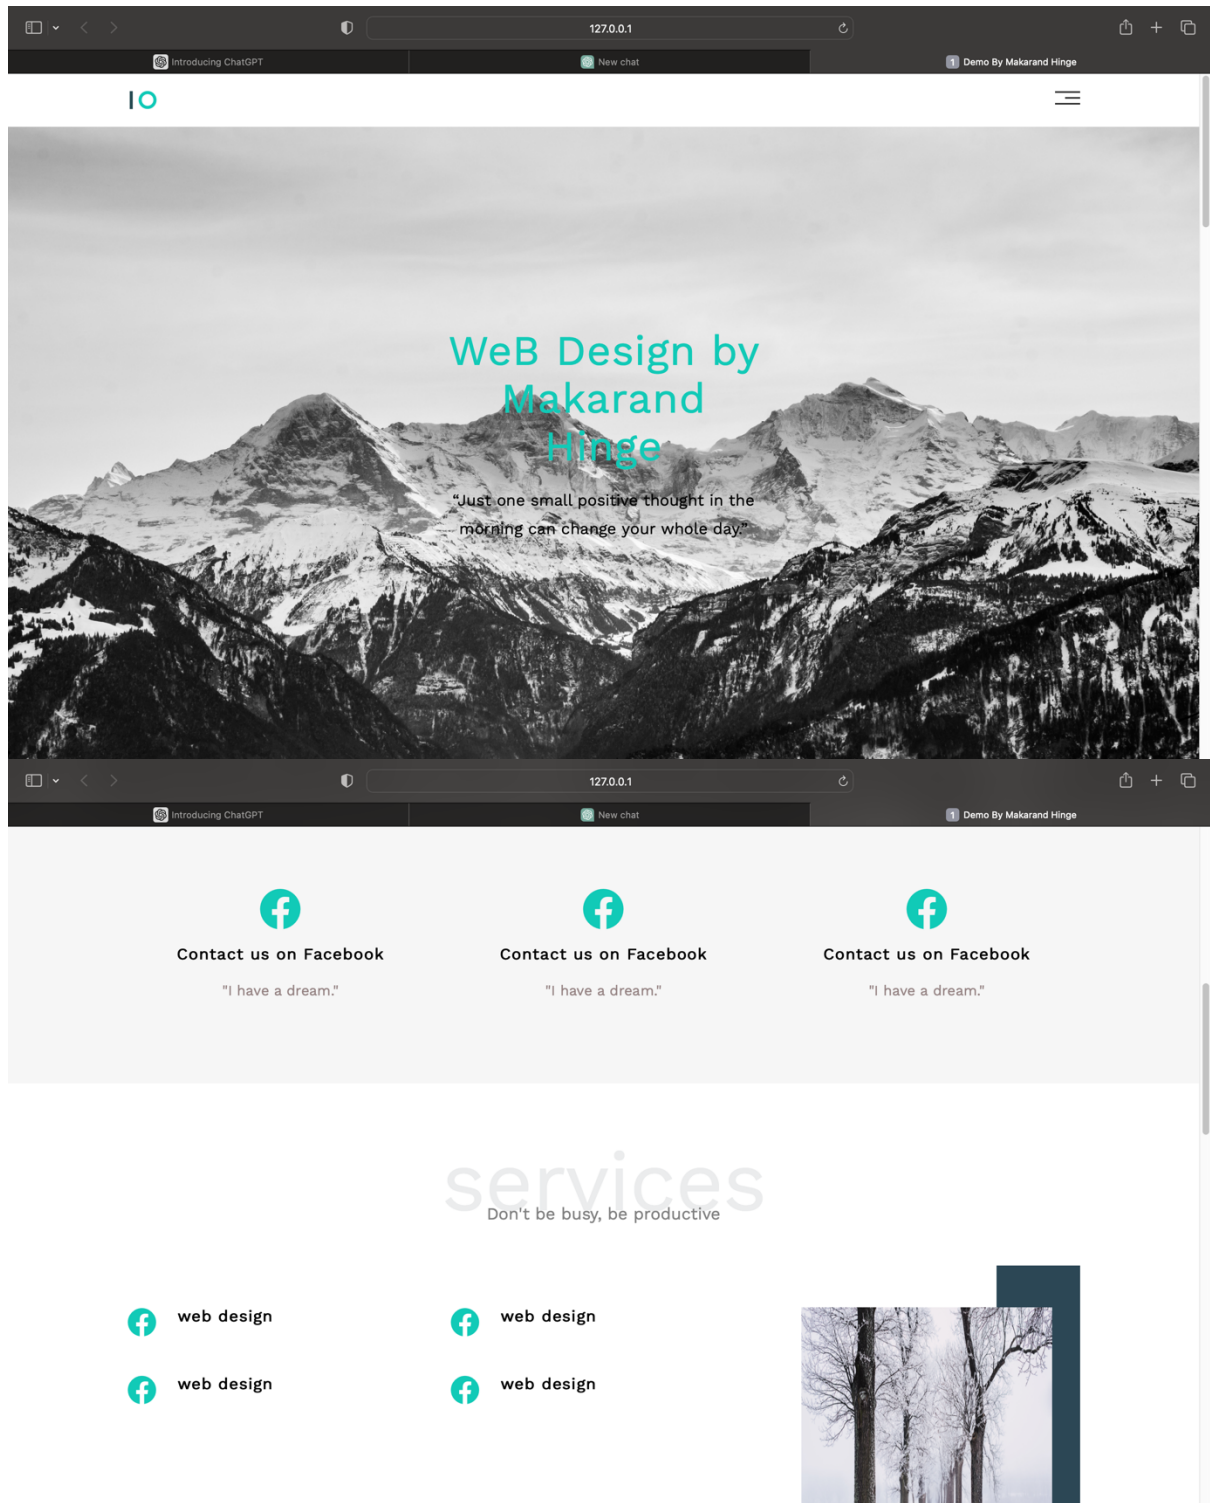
127.0.0.1

Introducing ChatGPT

New chat

1 Demo By Makarand Hinge

IO

WeB Design by Makarand Hinge

“Just one small positive thought in the morning can change your whole day.”

127.0.0.1

Introducing ChatGPT

New chat

1 Demo By Makarand Hinge

Contact us on Facebook

"I have a dream."

Contact us on Facebook

"I have a dream."

Contact us on Facebook

"I have a dream."

services

Don't be busy, be productive

web design

web design

web design

web design